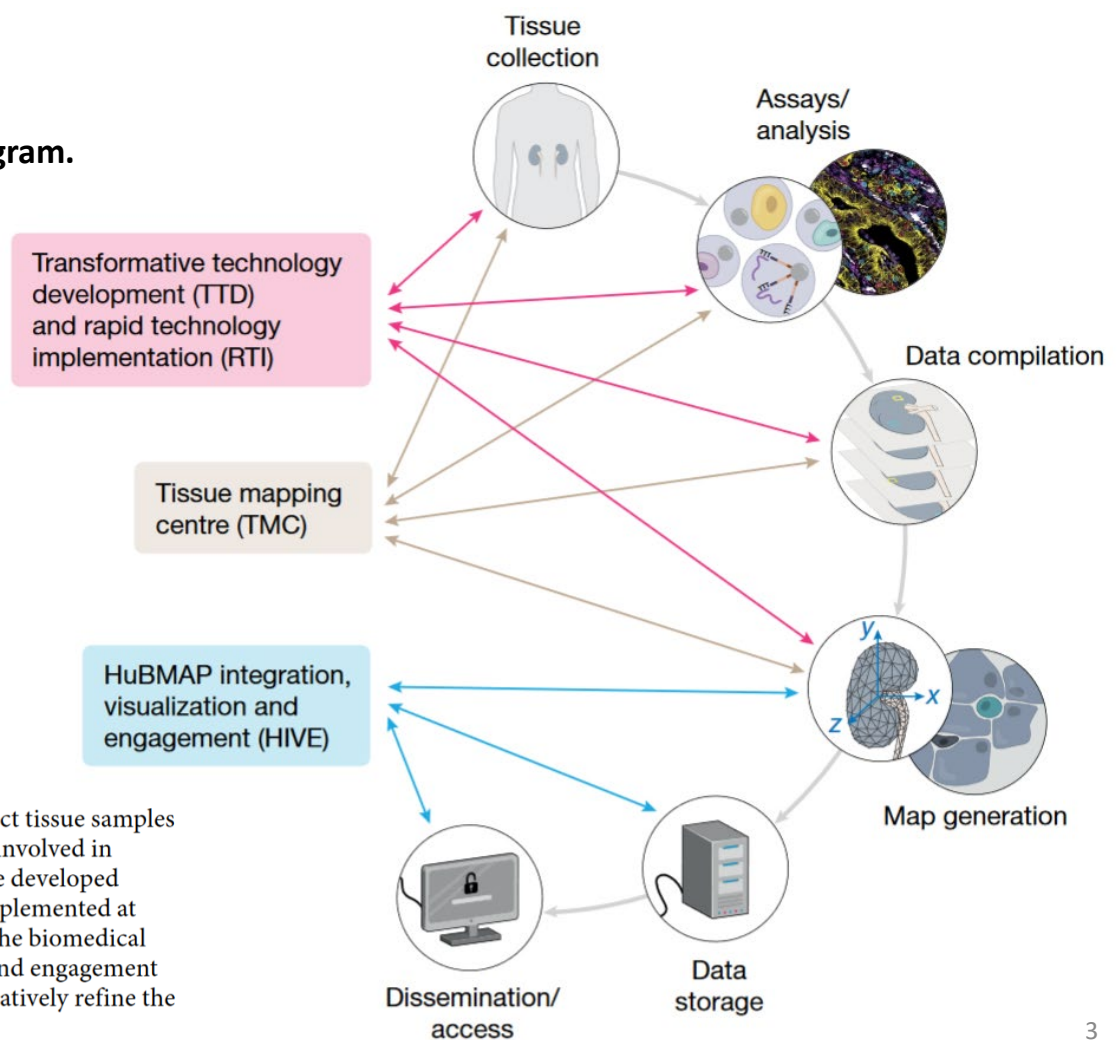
gram.

Transformative technology development (TTD) and rapid technology implementation (RTI)

Tissue mapping centre (TMC)

HuBMAP integration, visualization and engagement (HIVE)

ct tissue samples
nvolved in
e developed
plemented at
he biomedical
nd engagement
atively refine the

Tissue collection

Assays/ analysis

Data compilation

Map generation

$y$
$x$
$z$

Data storage

Dissemination/ access

3